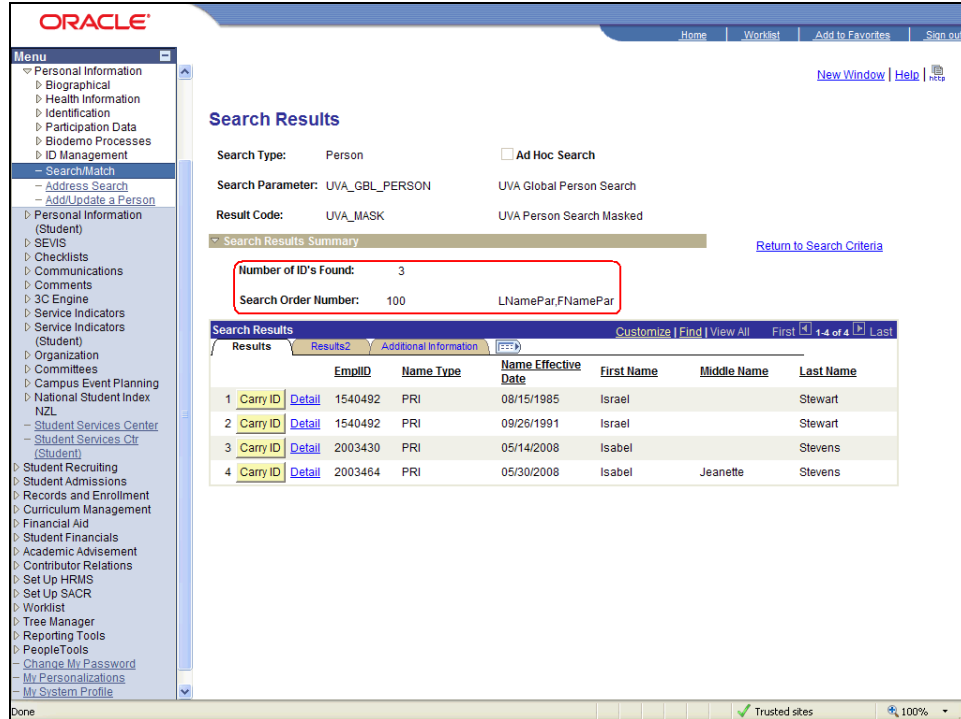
ORACLE

Home | Worklist | Add to Favorites | Sign out

Menu
Personal Information
Biographical
Health Information
Identification
Participation Data
Biodemo Processes
ID Management
– Search/Match
– Address Search
– Add/Update a Person
Personal Information (Student)
SEVIS
Checklists
Communications
Comments
3C Engine
Service Indicators
Service Indicators (Student)
Organization
Committees
Campus Event Planning
National Student Index NZL
– Student Services Center
– Student Services Ctr (Student)
Student Recruiting
Student Admissions
Records and Enrollment
Curriculum Management
Financial Aid
Student Financials
Academic Advisement
Contributor Relations
Set Up HRMS
Set Up SACR
Worklist
Tree Manager
Reporting Tools
PeopleTools
– Change My Password
– My Personalizations
– My System Profile

New Window | Help | http

Search Results

Search Type: Person
Ad Hoc Search

Search Parameter: UVA_GBL_PERSON UVA Global Person Search

Result Code: UVA_MASK UVA Person Search Masked

Search Results Summary

Return to Search Criteria

Number of ID's Found: 3

Search Order Number: 100 LNamePar,FNamePar

Search Results
Customize | Find | View All First 1-4 of 4 Last

Results | Results2 | Additional Information

| | | EmplID | Name Type | Name Effective Date | First Name | Middle Name | Last Name |
|---|---|---|---|---|---|---|---|
| 1 | Carry ID | Detail | 1540492 | PRI | 08/15/1985 | Israel | | Stewart |
| 2 | Carry ID | Detail | 1540492 | PRI | 09/26/1991 | Israel | | Stewart |
| 3 | Carry ID | Detail | 2003430 | PRI | 05/14/2008 | Isabel | | Stevens |
| 4 | Carry ID | Detail | 2003464 | PRI | 05/30/2008 | Isabel | Jeanette | Stevens |

Done
Trusted sites
100%